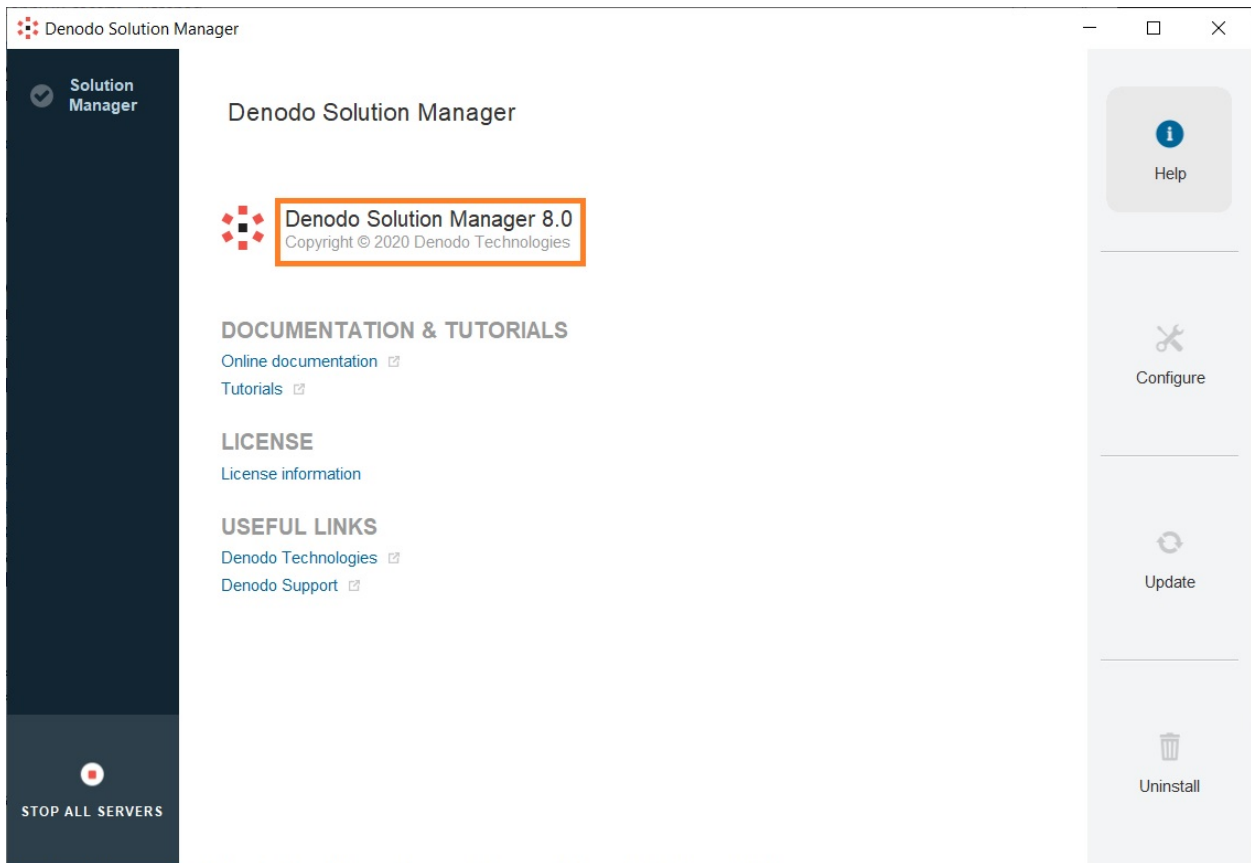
Denodo Solution Manager

Solution Manager

Denodo Solution Manager

Denodo Solution Manager 8.0
Copyright © 2020 Denodo Technologies

DOCUMENTATION & TUTORIALS
Online documentation
Tutorials

LICENSE
License information

USEFUL LINKS
Denodo Technologies
Denodo Support

STOP ALL SERVERS

Help

Configure

Update

Uninstall